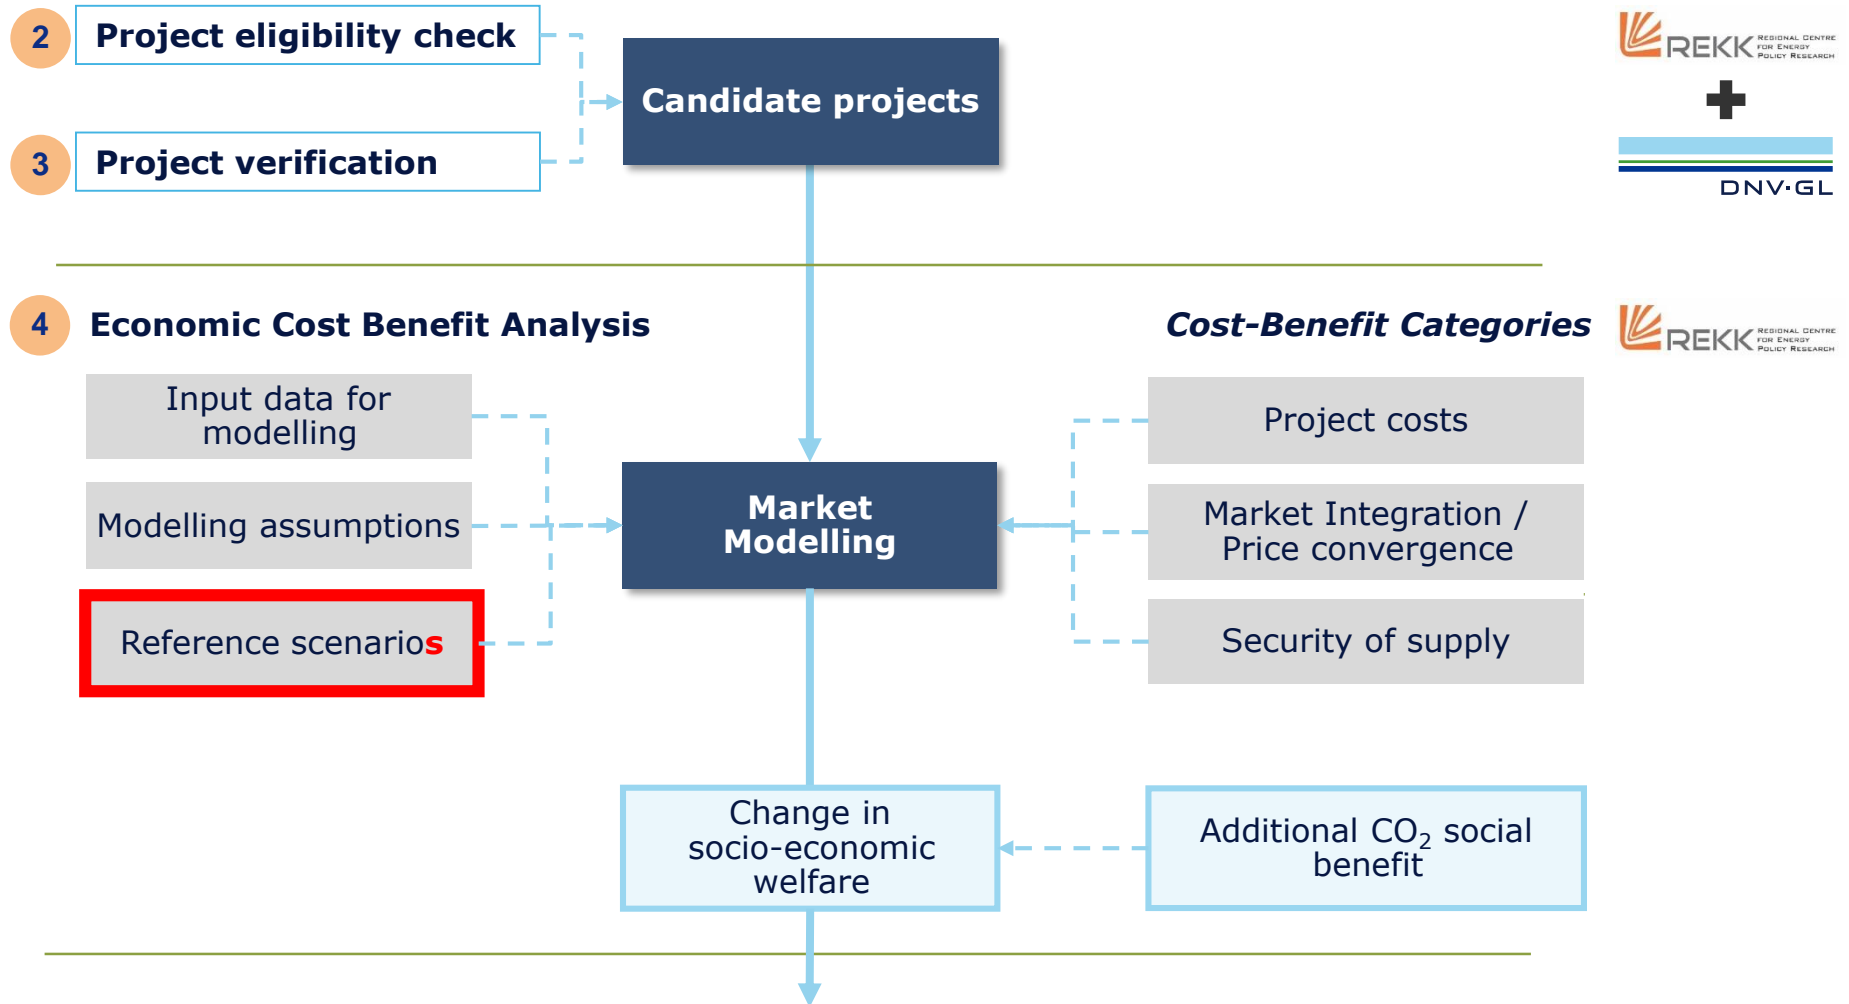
2 Project eligibility check

3 Project verification

Candidate projects

REKK REGIONAL CENTRE FOR ENERGY POLICY RESEARCH

+

DNV·GL

4 Economic Cost Benefit Analysis

Cost-Benefit Categories

REKK REGIONAL CENTRE FOR ENERGY POLICY RESEARCH

Input data for modelling

Modelling assumptions

Reference scenarios

Market Modelling

Project costs

Market Integration / Price convergence

Security of supply

Change in socio-economic welfare

Additional $CO_2$ social benefit